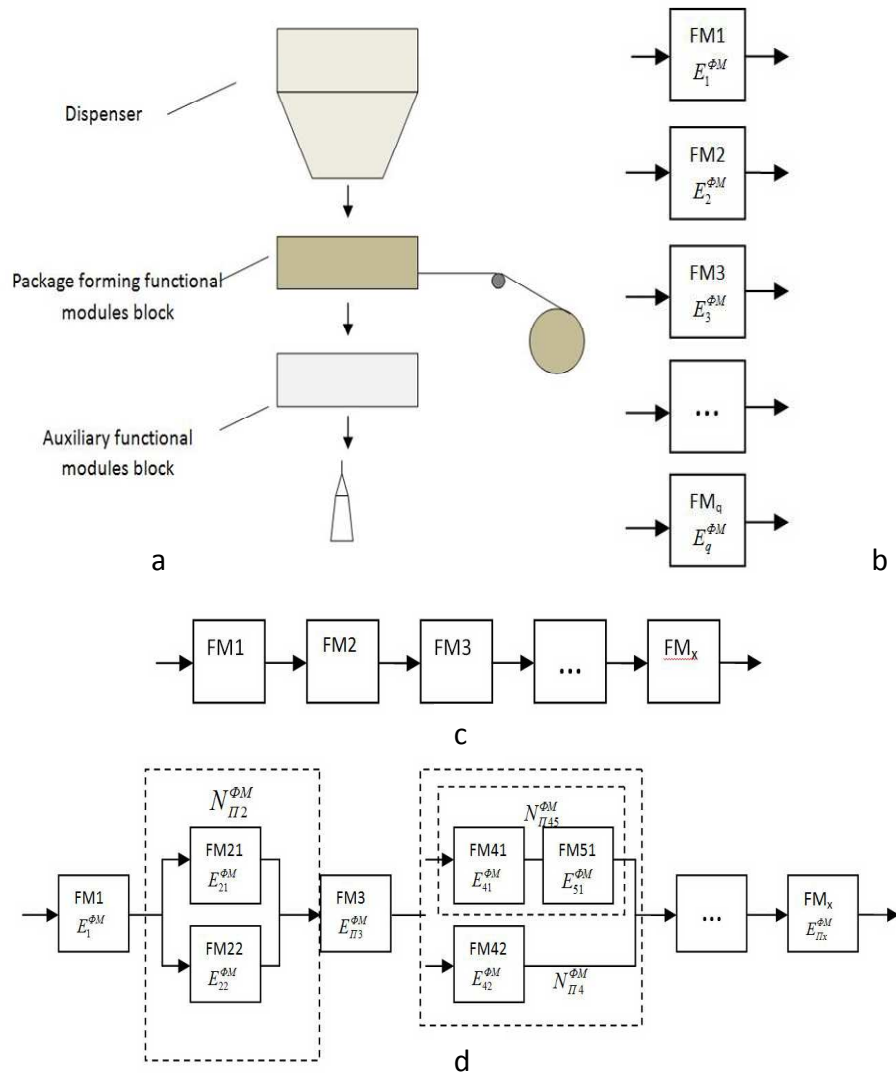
Dispenser

Package forming functional modules block

Auxiliary functional modules block

a

FM1
$E_1^{\Phi M}$

FM2
$E_2^{\Phi M}$

FM3
$E_3^{\Phi M}$

...

FM$_q$
$E_q^{\Phi M}$

b

FM1

FM2

FM3

...

FM$_x$

c

$N_{\Pi 2}^{\Phi M}$

FM1
$E_1^{\Phi M}$

FM21
$E_{21}^{\Phi M}$

FM22
$E_{22}^{\Phi M}$

FM3
$E_{\Pi 3}^{\Phi M}$

$N_{\Pi 45}^{\Phi M}$

FM41
$E_{41}^{\Phi M}$

FM51
$E_{51}^{\Phi M}$

FM42
$E_{42}^{\Phi M}$

$N_{\Pi 4}^{\Phi M}$

...

FM$_x$
$E_{\Pi x}^{\Phi M}$

d